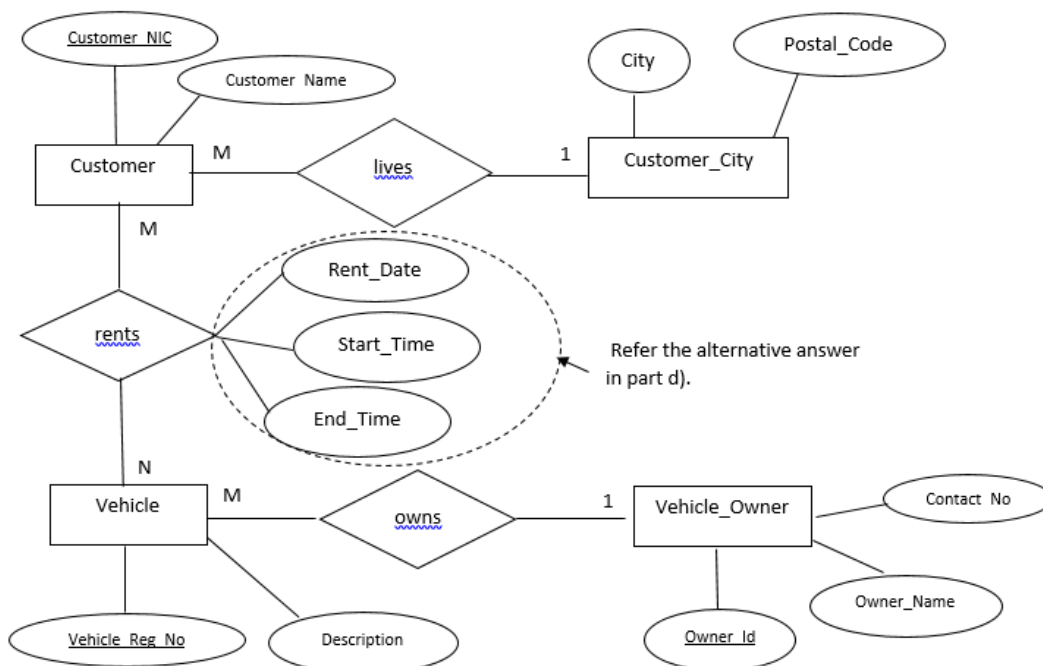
Customer_NIC

Customer_Name

City

Postal_Code

Customer

M

lives

1

Customer_City

M

Rent_Date

rents

Start_Time

Refer the alternative answer in part d).

End_Time

N

Vehicle

M

owns

1

Vehicle_Owner

Contact_No

Owner_Name

Vehicle_Reg_No

Description

Owner_Id